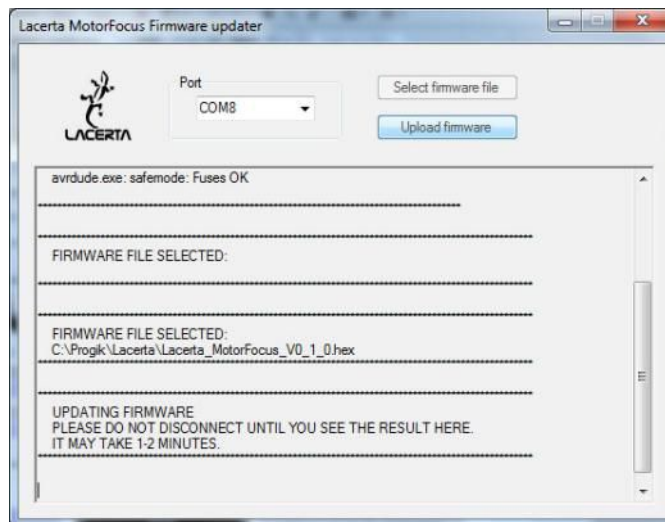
Lacerta MotorFocus Firmware updater

LACERTA

Port
COM8

Select firmware file

Upload firmware

avrdude.exe: safemode: Fuses OK

FIRMWARE FILE SELECTED:

FIRMWARE FILE SELECTED:
C:\Progik\Lacerta\Lacerta_MotorFocus_V0_1_0.hex

UPDATING FIRMWARE
PLEASE DO NOT DISCONNECT UNTIL YOU SEE THE RESULT HERE.
IT MAY TAKE 1-2 MINUTES.